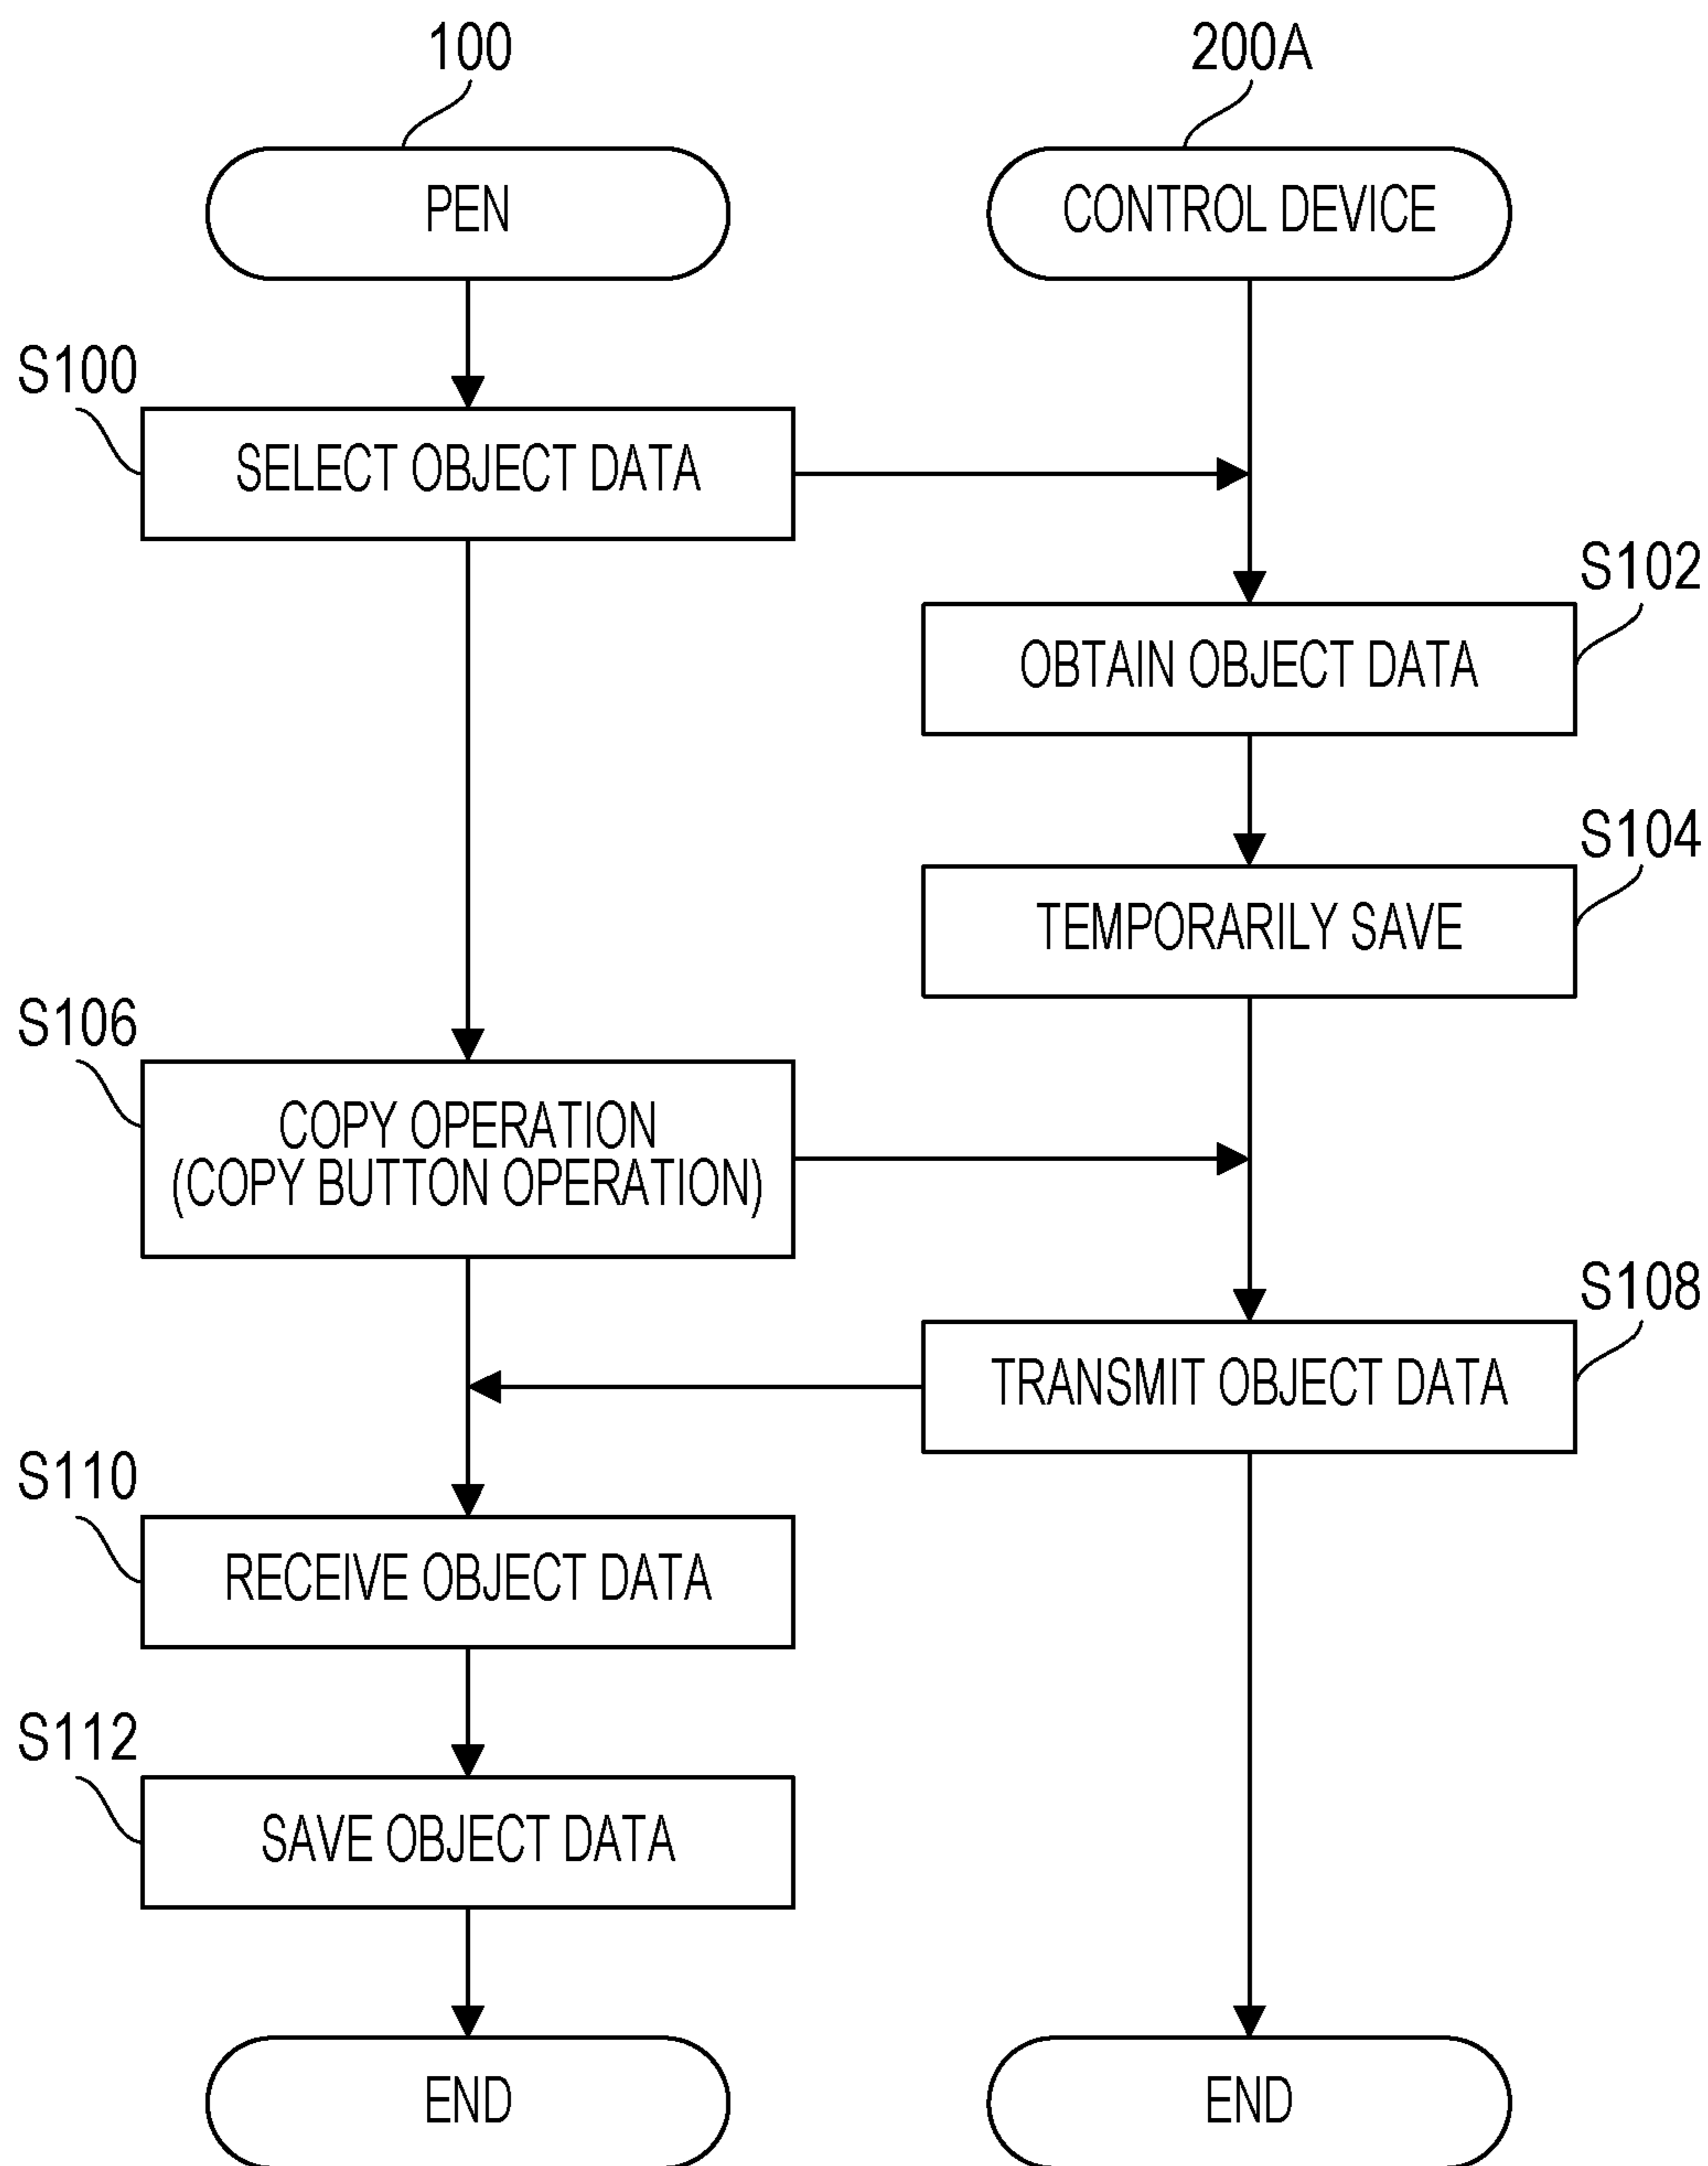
100

200A

PEN

CONTROL DEVICE

S100

SELECT OBJECT DATA

S102

OBTAIN OBJECT DATA

S104

TEMPORARILY SAVE

S106

COPY OPERATION
(COPY BUTTON OPERATION)

S108

TRANSMIT OBJECT DATA

S110

RECEIVE OBJECT DATA

S112

SAVE OBJECT DATA

END

END